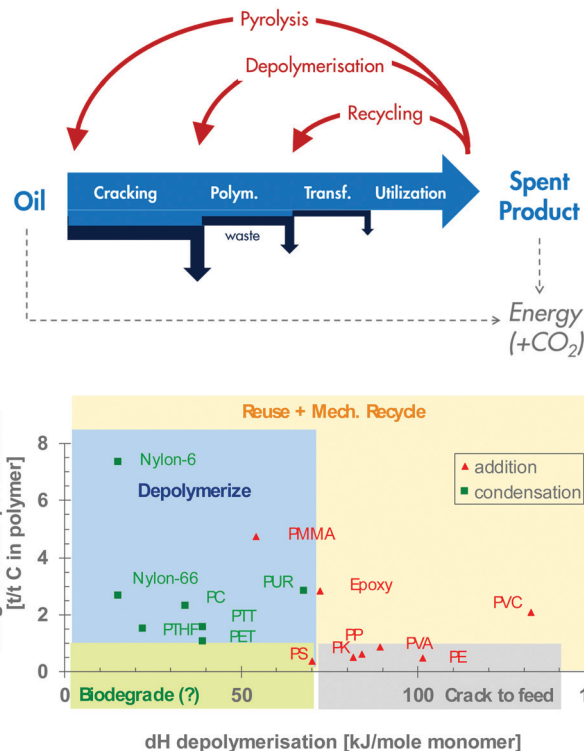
Pyrolysis

Depolymerisation

Recycling

Oil

Cracking

Polym.

Transf.

Utilization

waste

Spent Product

Energy $(+CO_2)$

Reuse + Mech. Recycle

[t/t C in polymer]

8

6

4

2

0

Nylon-6

Depolymerize

addition

condensation

PMMA

Nylon-66

PUR

Epoxy

PC

PTT

PVC

PTHF

PET

PP

PVA

PS

PK

PE

Biodegrade (?)

Crack to feed

0

50

100

dH depolymerisation [kJ/mole monomer]